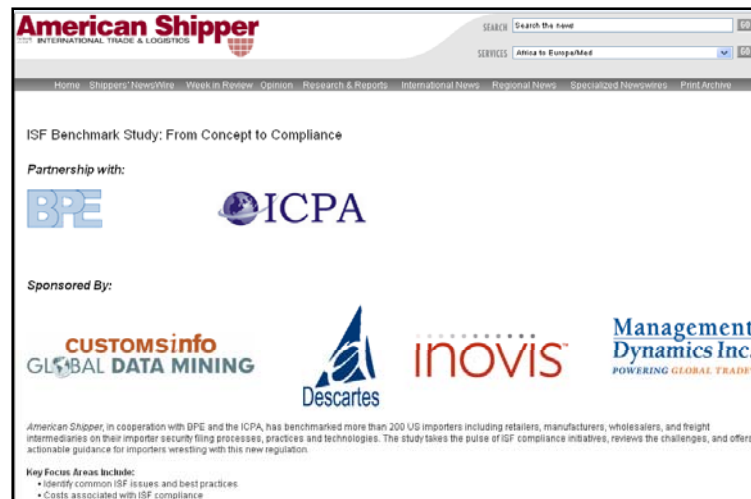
American Shipper
INTERNATIONAL TRADE & LOGISTICS

SEARCH Search the news GO
SERVICES Africa to Europe/Med GO

Home Shippers' NewsWire Week in Review Opinion Research & Reports International News Regional News Specialized Newswires Print Archive

ISF Benchmark Study: From Concept to Compliance

Partnership with:

BPE

ICPA

Sponsored By:

CUSTOMSinfo
GLOBAL DATA MINING

Descartes

inovis

Management
Dynamics Inc
POWERING GLOBAL TRADE

American Shipper, in cooperation with BPE and the ICPA, has benchmarked more than 200 US importers including retailers, manufacturers, wholesalers, and freight intermediaries on their importer security filing processes, practices and technologies. The study takes the pulse of ISF compliance initiatives, reviews the challenges, and offers actionable guidance for importers wrestling with this new regulation.

Key Focus Areas Include:
• Identify common ISF issues and best practices
• Costs associated with ISF compliance